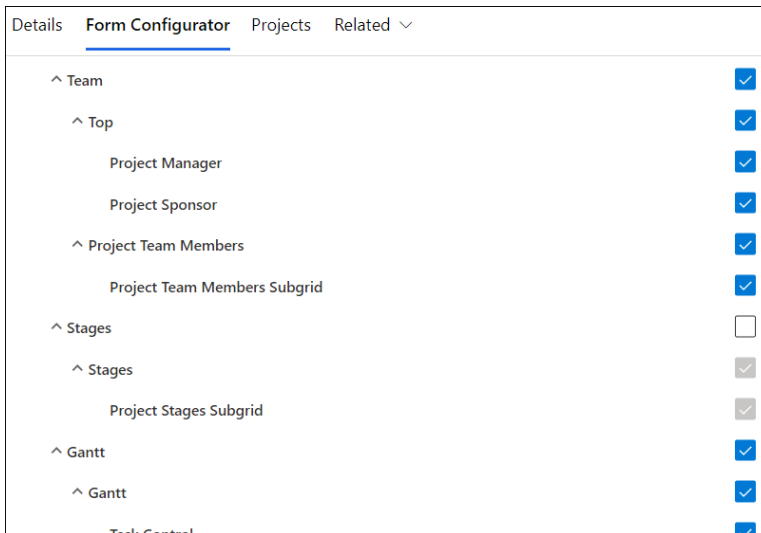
Details Form Configurator Projects Related

^ Team

^ Top

Project Manager

Project Sponsor

^ Project Team Members

Project Team Members Subgrid

^ Stages

^ Stages

Project Stages Subgrid

^ Gantt

^ Gantt

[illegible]